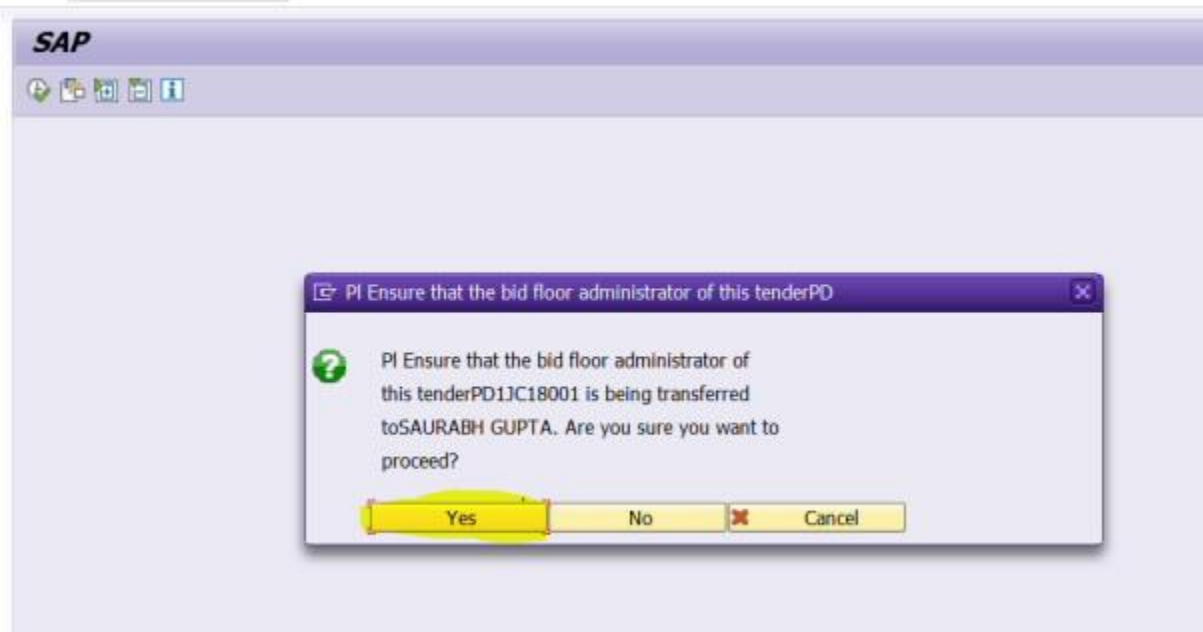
SAP

Pl Ensure that the bid floor administrator of this tenderPD

Pl Ensure that the bid floor administrator of this tenderPD1JC18001 is being transferred toSAURABH GUPTA. Are you sure you want to proceed?

Yes
No
Cancel